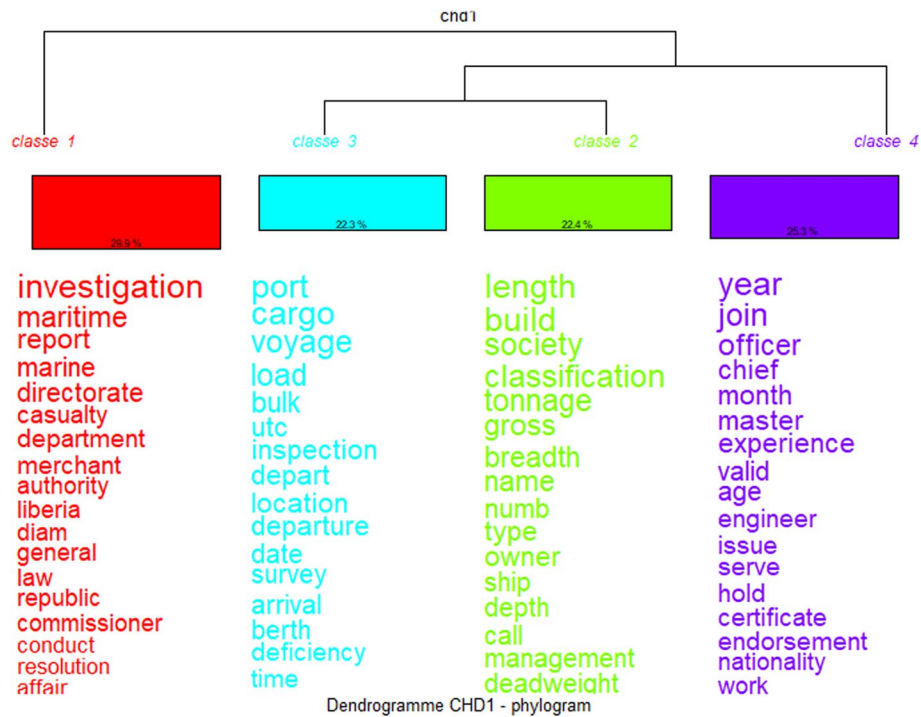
chd1

classe 1
classe 3
classe 2
classe 4

29.9 %
22.3 %
22.4 %
25.3 %

investigation
maritime
report
marine
directorate
casualty
department
merchant
authority
liberia
diam
general
law
republic
commissioner
conduct
resolution
affair

port
cargo
voyage
load
bulk
utc
inspection
depart
location
departure
date
survey
arrival
berth
deficiency
time

length
build
society
classification
tonnage
gross
breadth
name
numb
type
owner
ship
depth
call
management
deadweight

year
join
officer
chief
month
master
experience
valid
age
engineer
issue
serve
hold
certificate
endorsement
nationality
work

Dendrogramme CHD1 - phylogram